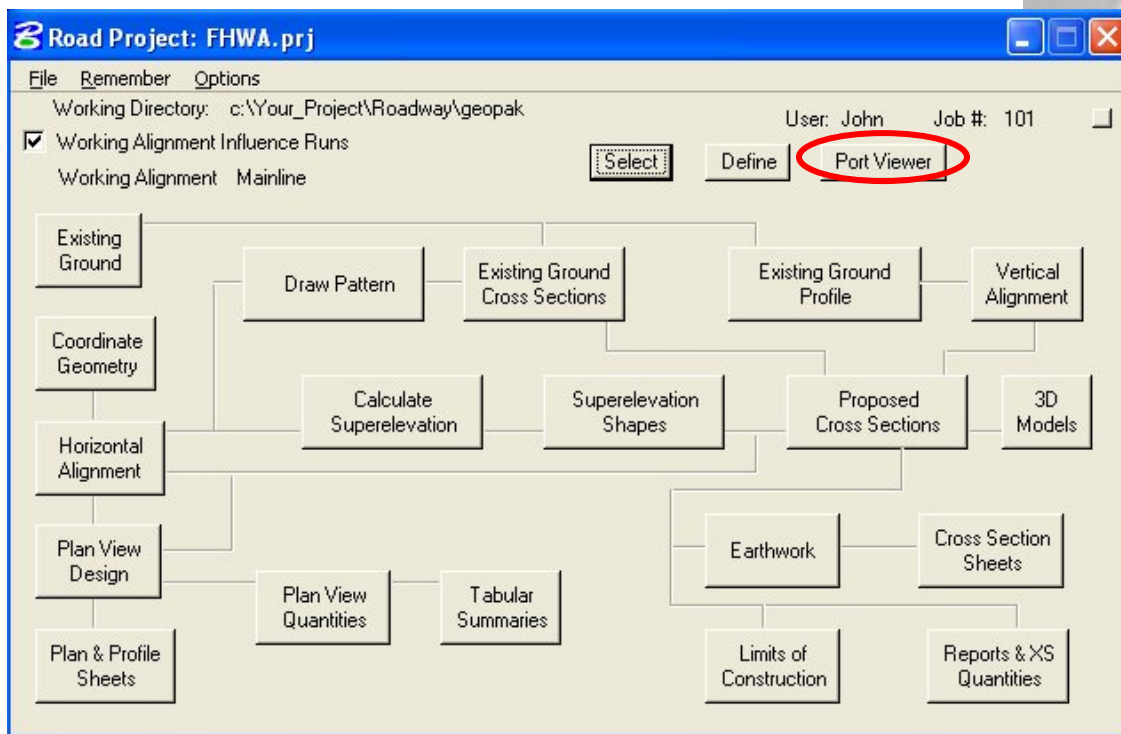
Road Project: FHWA.prj

File Remember Options

Working Directory: c:\Your_Project\Roadway\geopak

User: John Job #: 101

Working Alignment Influence Runs

Select Define Port Viewer

Working Alignment Mainline

Existing Ground

Draw Pattern

Existing Ground Cross Sections

Existing Ground Profile

Vertical Alignment

Coordinate Geometry

Calculate Superelevation

Superelevation Shapes

Proposed Cross Sections

3D Models

Horizontal Alignment

Plan View Design

Earthwork

Cross Section Sheets

Plan View Quantities

Tabular Summaries

Plan & Profile Sheets

Limits of Construction

Reports & XS Quantities